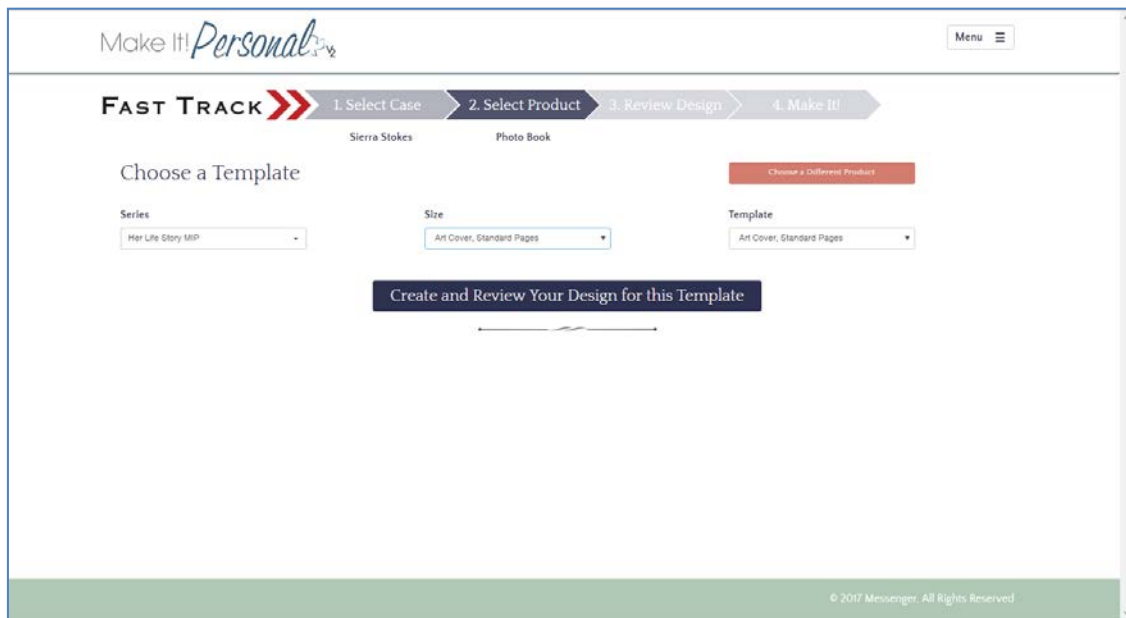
Make It! Personal

Menu ☰

FAST TRACK

1. Select Case

2. Select Product

3. Review Design

4. Make It!

Sierra Stokes

Photo Book

Choose a Template

Choose a Different Product

Series

Her Life Story MIP

Size

Art Cover, Standard Pages

Template

Art Cover, Standard Pages

Create and Review Your Design for this Template

© 2017 Messenger. All Rights Reserved